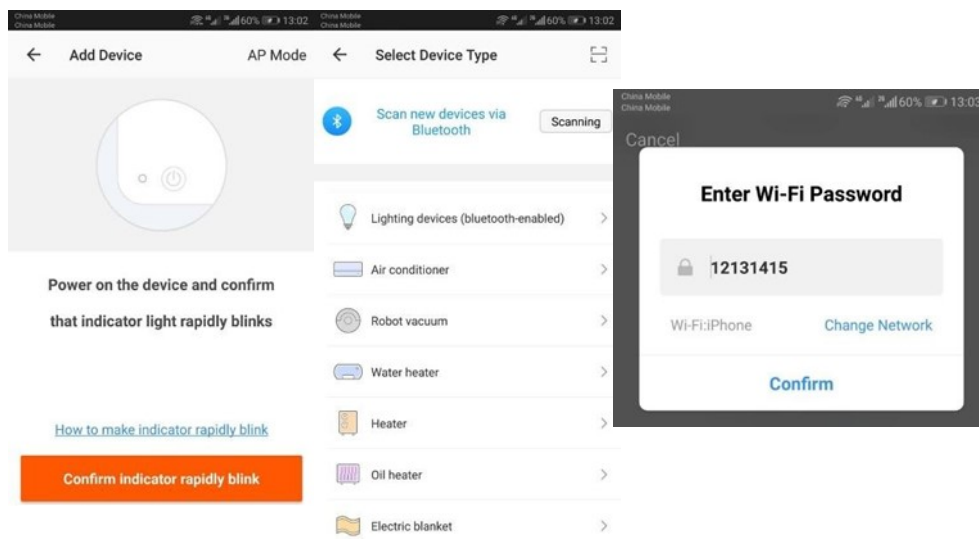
China Mobile
China Mobile
60% 13:02

← Add Device AP Mode

Power on the device and confirm that indicator light rapidly blinks

How to make indicator rapidly blink

Confirm indicator rapidly blink

China Mobile
China Mobile
60% 13:02

← Select Device Type

Scan new devices via Bluetooth

Scanning

Lighting devices (bluetooth-enabled) >

Air conditioner >

Robot vacuum >

Water heater >

Heater >

Oil heater >

Electric blanket >

China Mobile
China Mobile
60% 13:03

Cancel

Enter Wi-Fi Password

12131415

Wi-Fi:iPhone

Change Network

Confirm